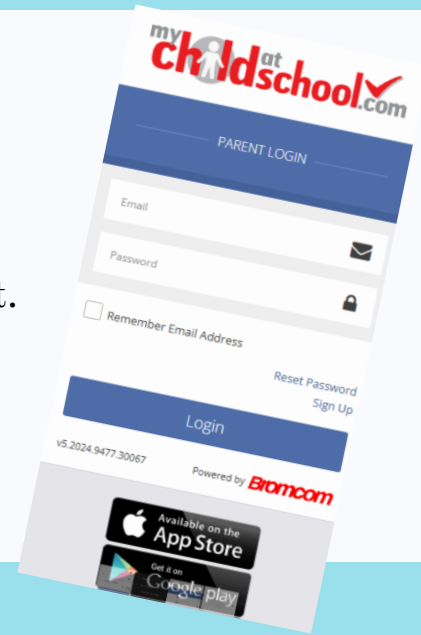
my child at school.com

PARENT LOGIN

Email

Password

t.

Remember Email Address

Reset Password

Sign Up

Login

v5.2024.9477.30067

Powered by Bromcom

Available on the App Store

Get it on Google play